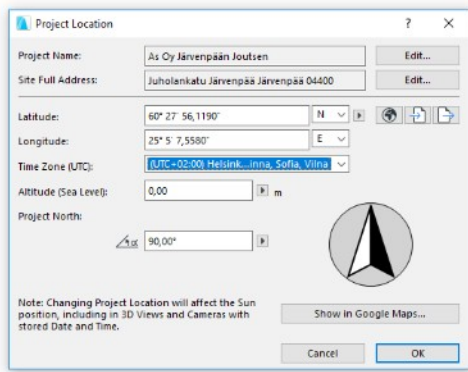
Project Location

? ×

Project Name: As Oy Järvenpään Joutsen Edit...

Site Full Address: Juholankatu Järvenpää Järvenpää 04400 Edit...

Latitude: 60° 27' 56,1190" N

Longitude: 25° 5' 7,5580" E

Time Zone (UTC): (UTC+02:00) Helsink...inna, Sofia, Vilna

Altitude (Sea Level): 0,00 m

Project North:

90,00°

Note: Changing Project Location will affect the Sun position, including in 3D Views and Cameras with stored Date and Time.

Show in Google Maps...

Cancel OK